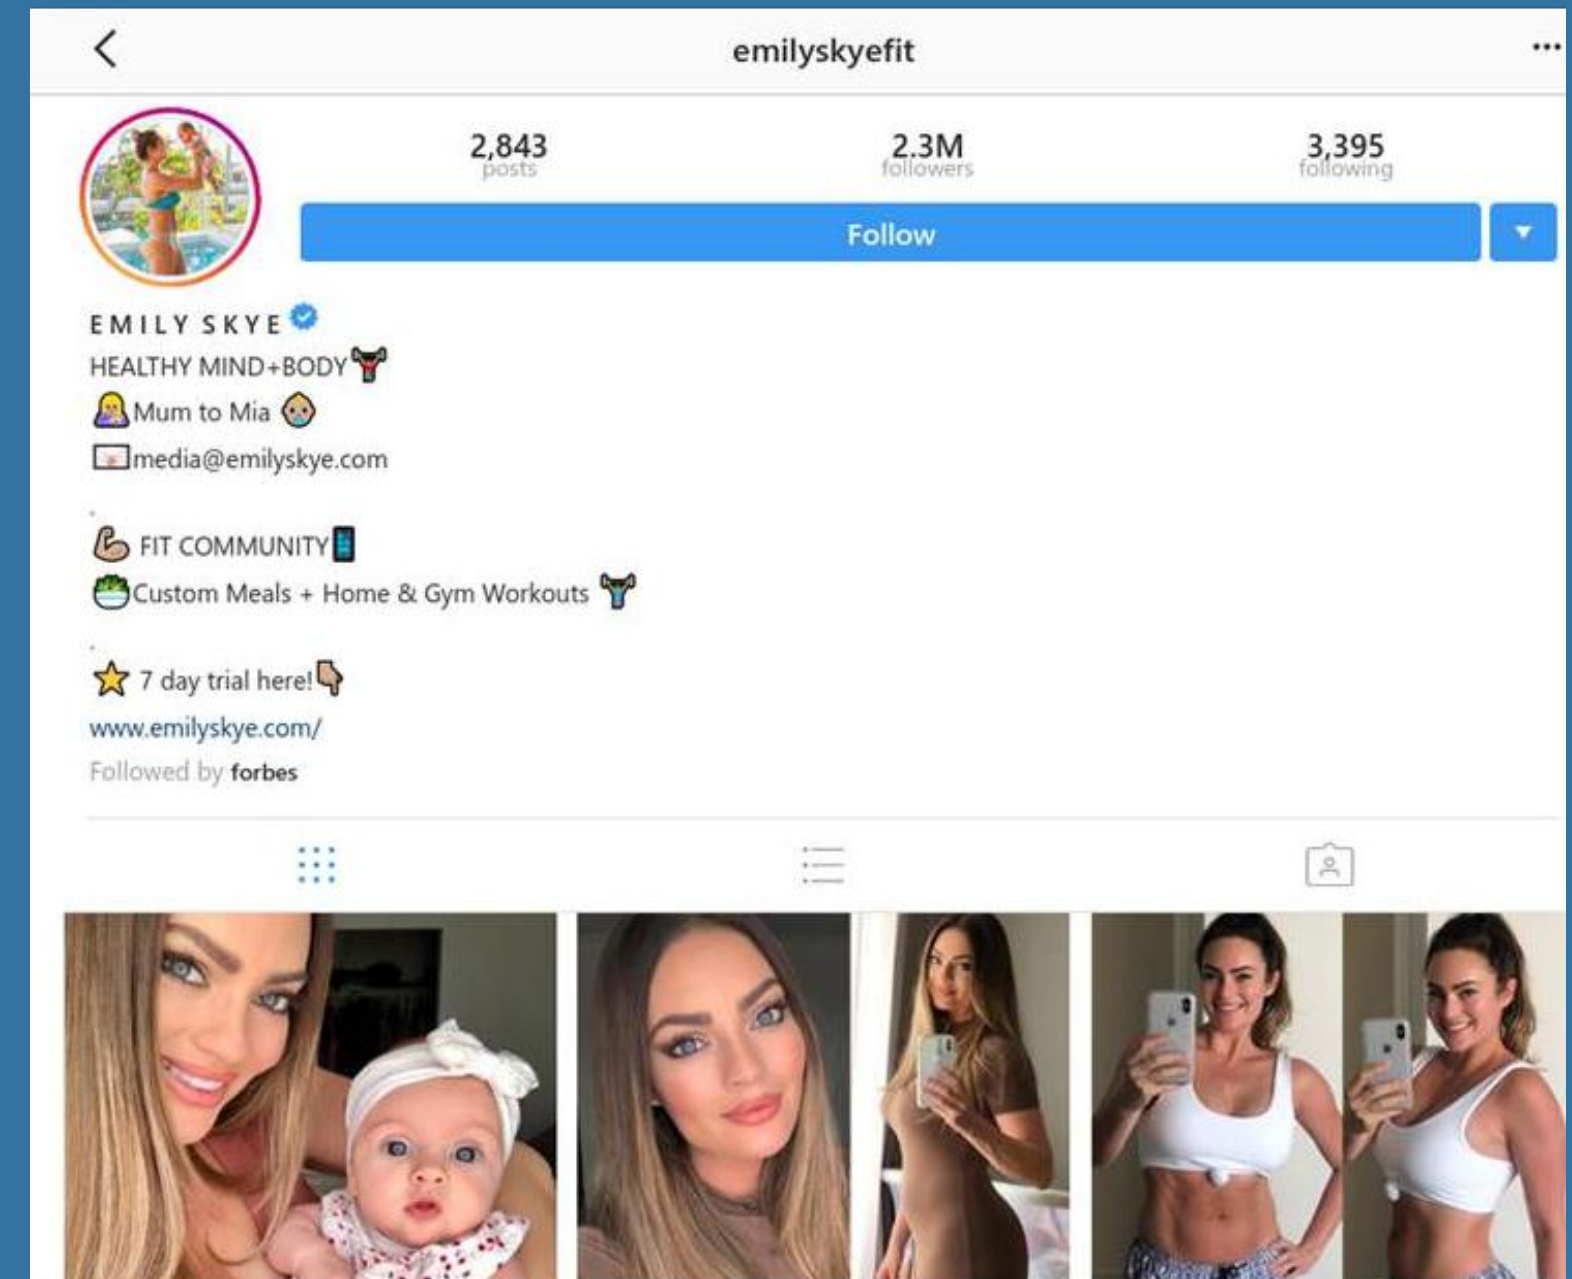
emilyskyefit

2,843
posts

2.3M
followers

3,395
following

Follow

EMILY SKYE
HEALTHY MIND+BODY
Mum to Mia
media@emilyskye.com
.
FIT COMMUNITY
Custom Meals + Home & Gym Workouts
.
7 day trial here!
www.emilyskye.com/
Followed by forbes